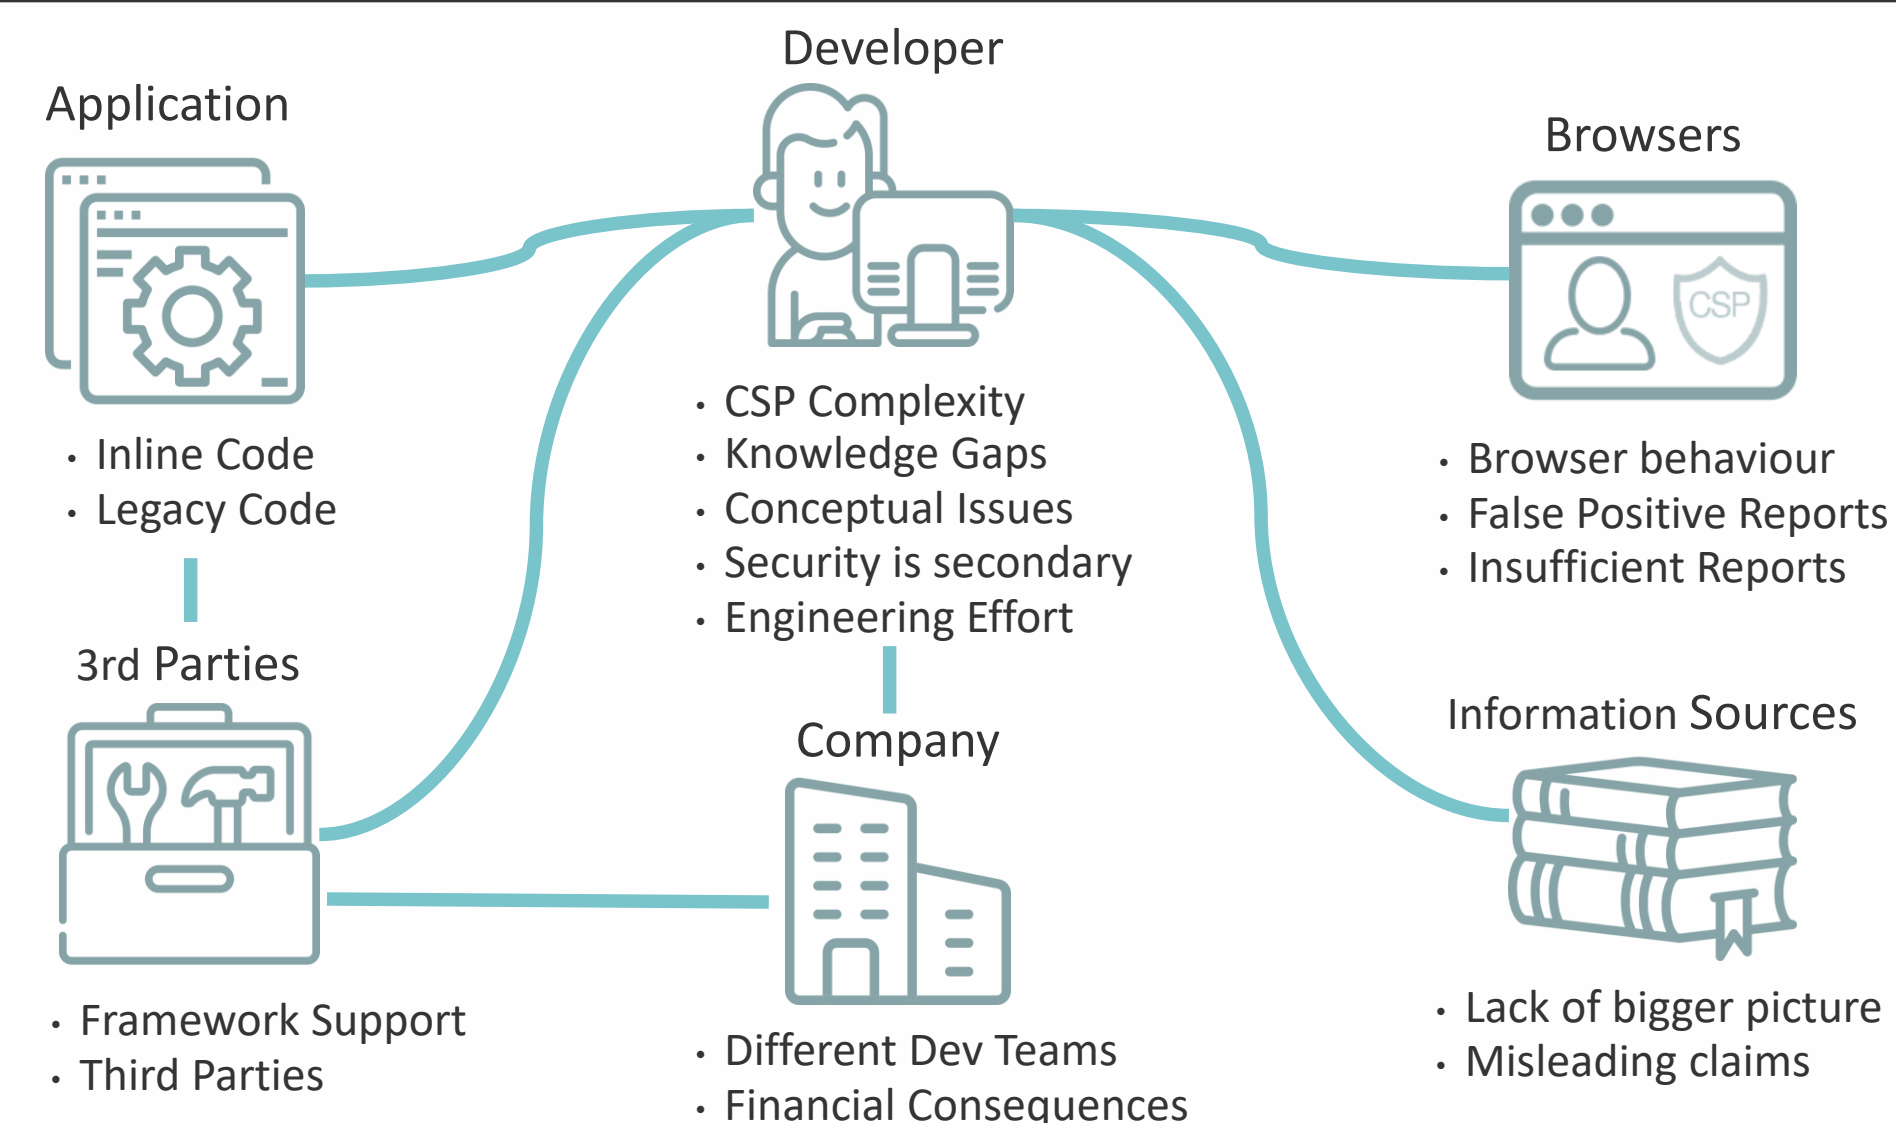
Developer

Application

Browsers

CSP

- CSP Complexity
- Knowledge Gaps
- Conceptual Issues
- Security is secondary
- Engineering Effort

- Inline Code
- Legacy Code

- Browser behaviour
- False Positive Reports
- Insufficient Reports

3rd Parties

Company

Information Sources

- Framework Support
- Third Parties

- Different Dev Teams
- Financial Consequences

- Lack of bigger picture
- Misleading claims